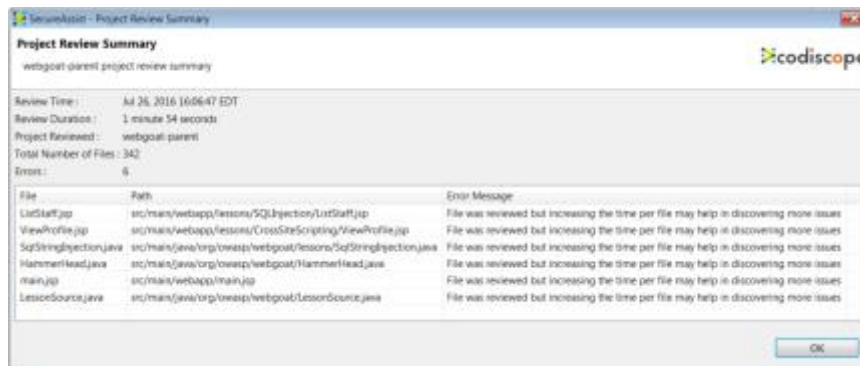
SecureAssist - Project Review Summary

Project Review Summary

webgoat-parent project review summary

codiscope

Review Time : Jul 26, 2016 16:06:47 EDT
Review Duration : 1 minute 54 seconds
Project Reviewed : webgoat-parent
Total Number of Files : 342
Errors : 6

| File | Path | Error Message |
|---|---|---|
| ListStaff.jsp | src/main/webapp/lessons/SQLInjection/ListStaff.jsp | File was reviewed but increasing the time per file may help in discovering more issues |
| ViewProfile.jsp | src/main/webapp/lessons/CrossSiteScripting/ViewProfile.jsp | File was reviewed but increasing the time per file may help in discovering more issues |
| SqlStringInjection.java | src/main/java/org/owasp/webgoat/lessons/SqlStringInjection.java | File was reviewed but increasing the time per file may help in discovering more issues |
| HammerHead.java | src/main/java/org/owasp/webgoat/HammerHead.java | File was reviewed but increasing the time per file may help in discovering more issues |
| main.jsp | src/main/webapp/main.jsp | File was reviewed but increasing the time per file may help in discovering more issues |
| LessonSource.java | src/main/java/org/owasp/webgoat/LessonSource.java | File was reviewed but increasing the time per file may help in discovering more issues |

OK